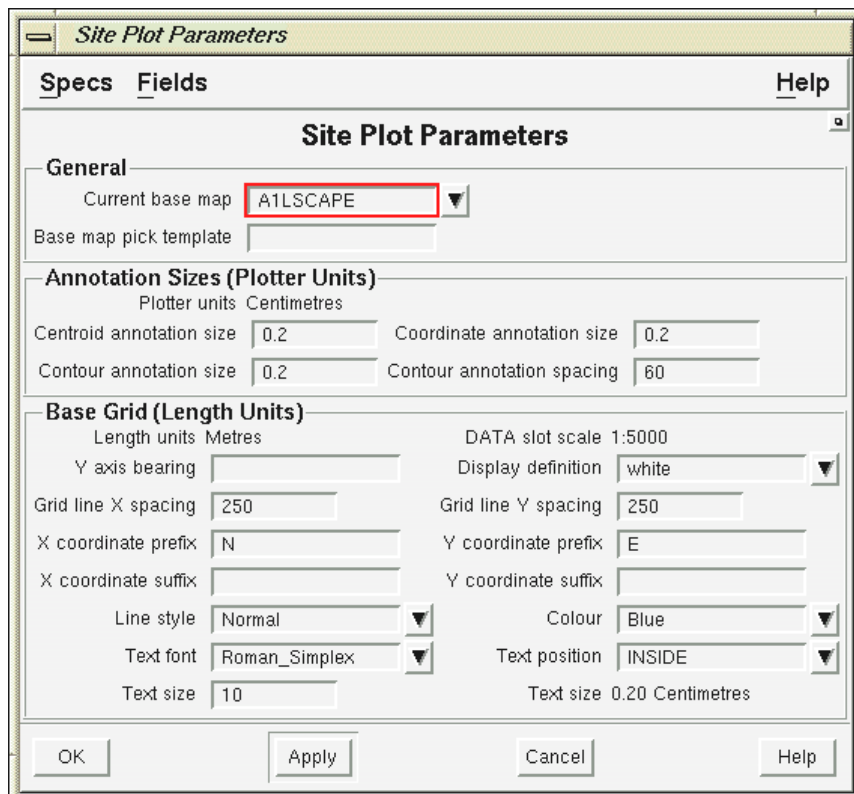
Site Plot Parameters

Specs Fields Help

Site Plot Parameters

General

Current base map A1LSCAPE

Base map pick template

Annotation Sizes (Plotter Units)

Plotter units Centimetres

Centroid annotation size 0.2

Coordinate annotation size 0.2

Contour annotation size 0.2

Contour annotation spacing 60

Base Grid (Length Units)

Length units Metres

DATA slot scale 1:5000

Y axis bearing

Display definition white

Grid line X spacing 250

Grid line Y spacing 250

X coordinate prefix N

Y coordinate prefix E

X coordinate suffix

Y coordinate suffix

Line style Normal

Colour Blue

Text font Roman_Simplex

Text position INSIDE

Text size 10

Text size 0.20 Centimetres

OK Apply Cancel Help